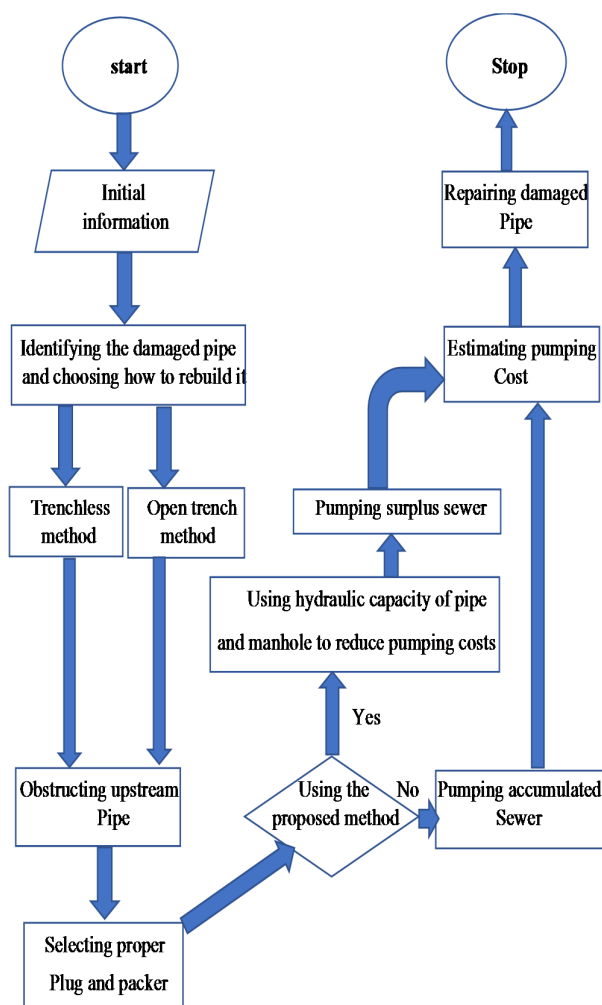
start

Initial information

Identifying the damaged pipe and choosing how to rebuild it

Trenchless method

Open trench method

Obstructing upstream Pipe

Selecting proper Plug and packer

Using the proposed method

Yes

No

Using hydraulic capacity of pipe and manhole to reduce pumping costs

Pumping surplus sewer

Pumping accumulated Sewer

Estimating pumping Cost

Repairing damaged Pipe

Stop